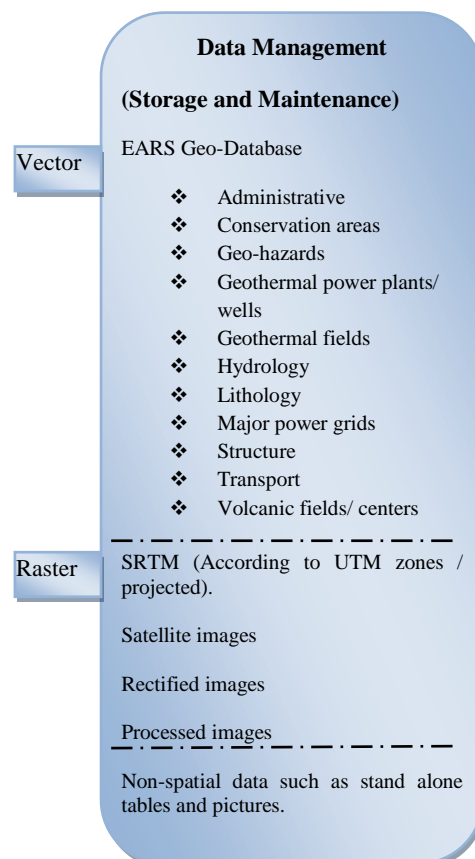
Data Management

(Storage and Maintenance)

Vector

EARS Geo-Database

❖ Administrative
❖ Conservation areas
❖ Geo-hazards
❖ Geothermal power plants/ wells
❖ Geothermal fields
❖ Hydrology
❖ Lithology
❖ Major power grids
❖ Structure
❖ Transport
❖ Volcanic fields/ centers

Raster

SRTM (According to UTM zones / projected).

Satellite images

Rectified images

Processed images

Non-spatial data such as stand alone tables and pictures.